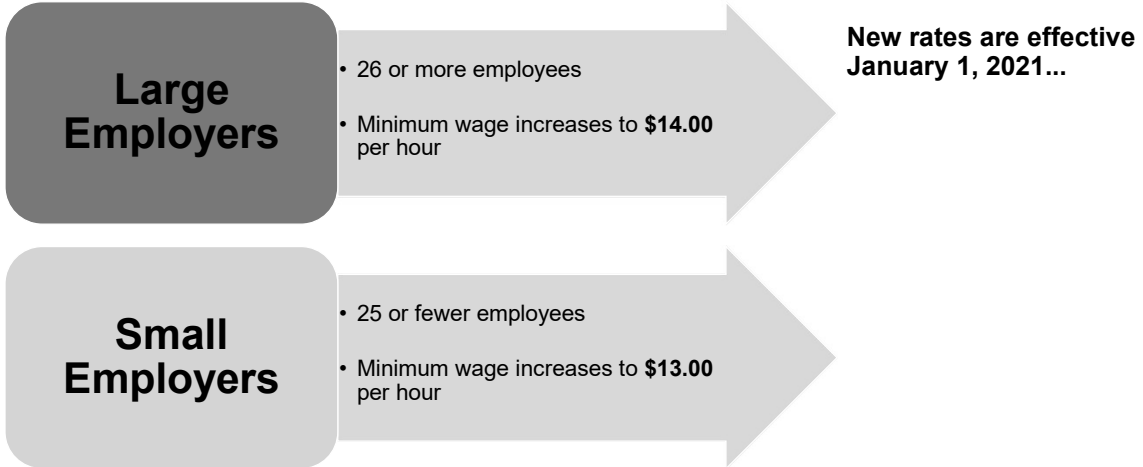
Large Employers

• 26 or more employees

• Minimum wage increases to **$14.00** per hour

New rates are effective January 1, 2021...

Small Employers

• 25 or fewer employees

• Minimum wage increases to **$13.00** per hour